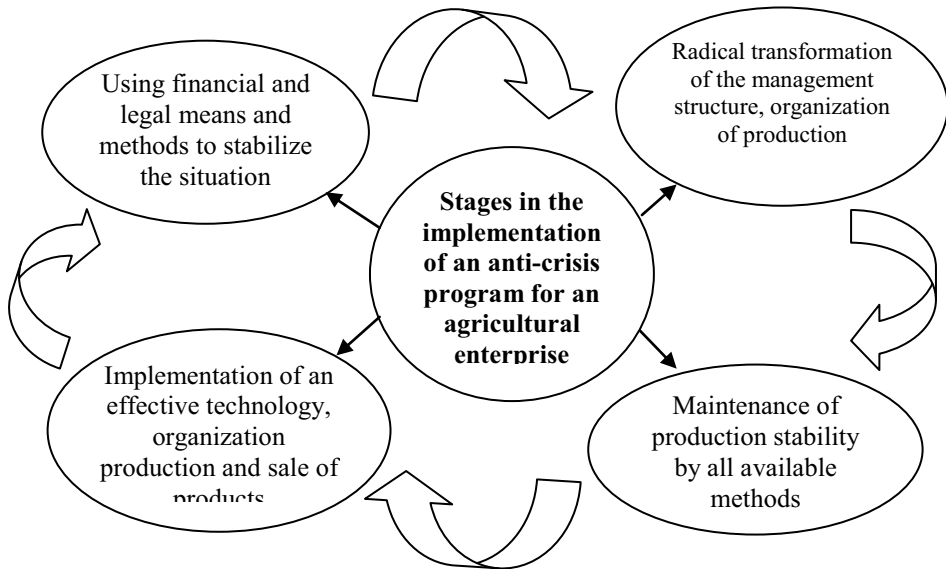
Using financial and legal means and methods to stabilize the situation

Radical transformation of the management structure, organization of production

Stages in the implementation of an anti-crisis program for an agricultural enterprise

Implementation of an effective technology, organization production and sale of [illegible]

Maintenance of production stability by all available methods